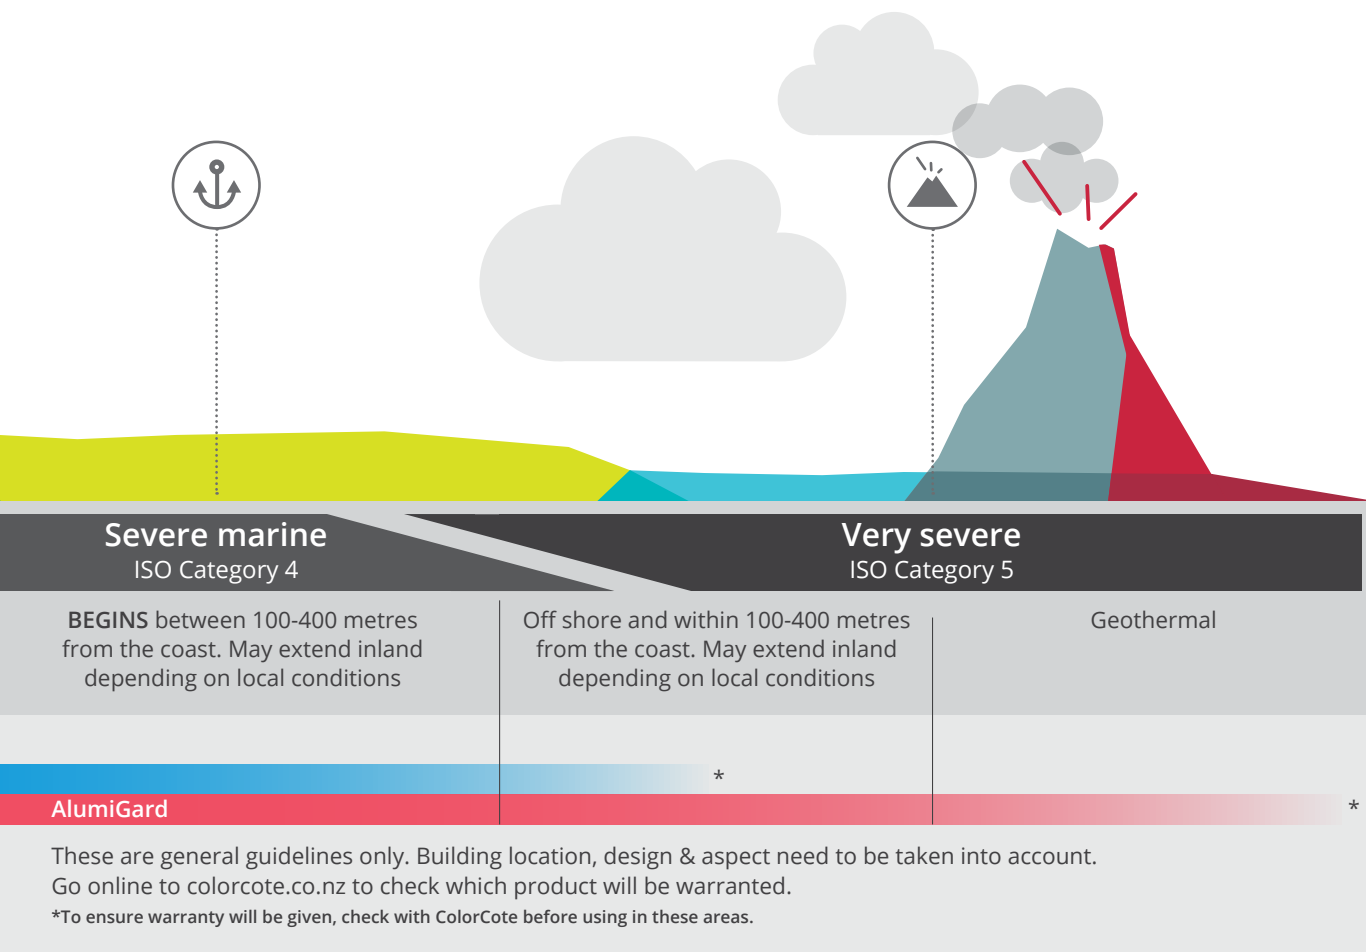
Severe marine
ISO Category 4

Very severe
ISO Category 5

BEGINS between 100-400 metres from the coast. May extend inland depending on local conditions

Off shore and within 100-400 metres from the coast. May extend inland depending on local conditions

Geothermal

*

AlumiGard

*

These are general guidelines only. Building location, design & aspect need to be taken into account.
Go online to colorcote.co.nz to check which product will be warranted.
*To ensure warranty will be given, check with ColorCote before using in these areas.